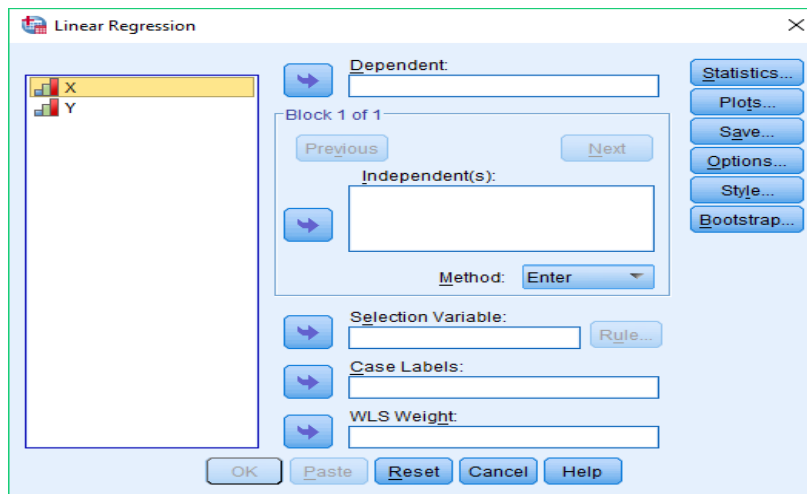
Linear Regression

X
Y

Dependent:

Block 1 of 1

Previous

Next

Independent(s):

Method: Enter

Selection Variable:

Rule...

Case Labels:

WLS Weight:

Statistics...
Plots...
Save...
Options...
Style...
Bootstrap...

OK
Paste
Reset
Cancel
Help